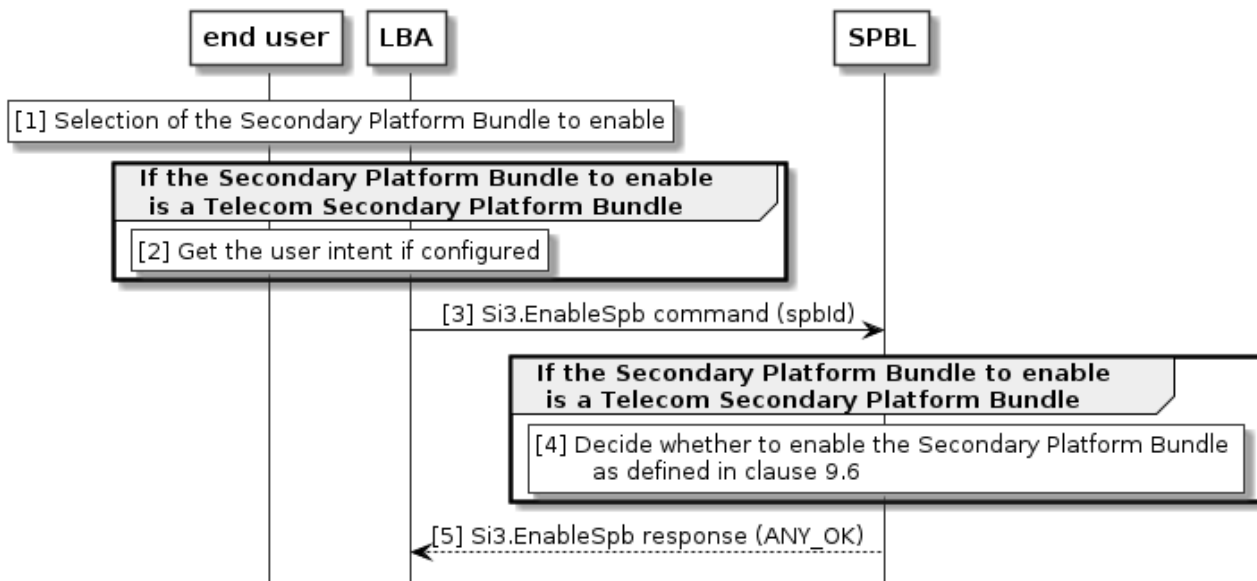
end user

LBA

SPBL

[1] Selection of the Secondary Platform Bundle to enable

If the Secondary Platform Bundle to enable is a Telecom Secondary Platform Bundle

[2] Get the user intent if configured

[3] Si3.EnableSpb command (spbId)

If the Secondary Platform Bundle to enable is a Telecom Secondary Platform Bundle

[4] Decide whether to enable the Secondary Platform Bundle as defined in clause 9.6

[5] Si3.EnableSpb response (ANY_OK)